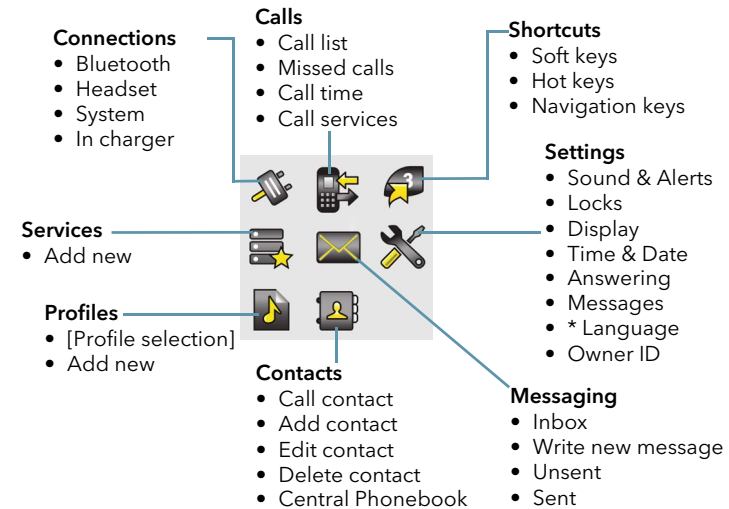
Calls
- Call list
- Missed calls
- Call time
- Call services

Connections
- Bluetooth
- Headset
- System
- In charger

Shortcuts
- Soft keys
- Hot keys
- Navigation keys

Settings
- Sound & Alerts
- Locks
- Display
- Time & Date
- Answering
- Messages
- * Language
- Owner ID

Services
- Add new

Profiles
- [Profile selection]
- Add new

Contacts
- Call contact
- Add contact
- Edit contact
- Delete contact
- Central Phonebook

Messaging
- Inbox
- Write new message
- Unsent
- Sent